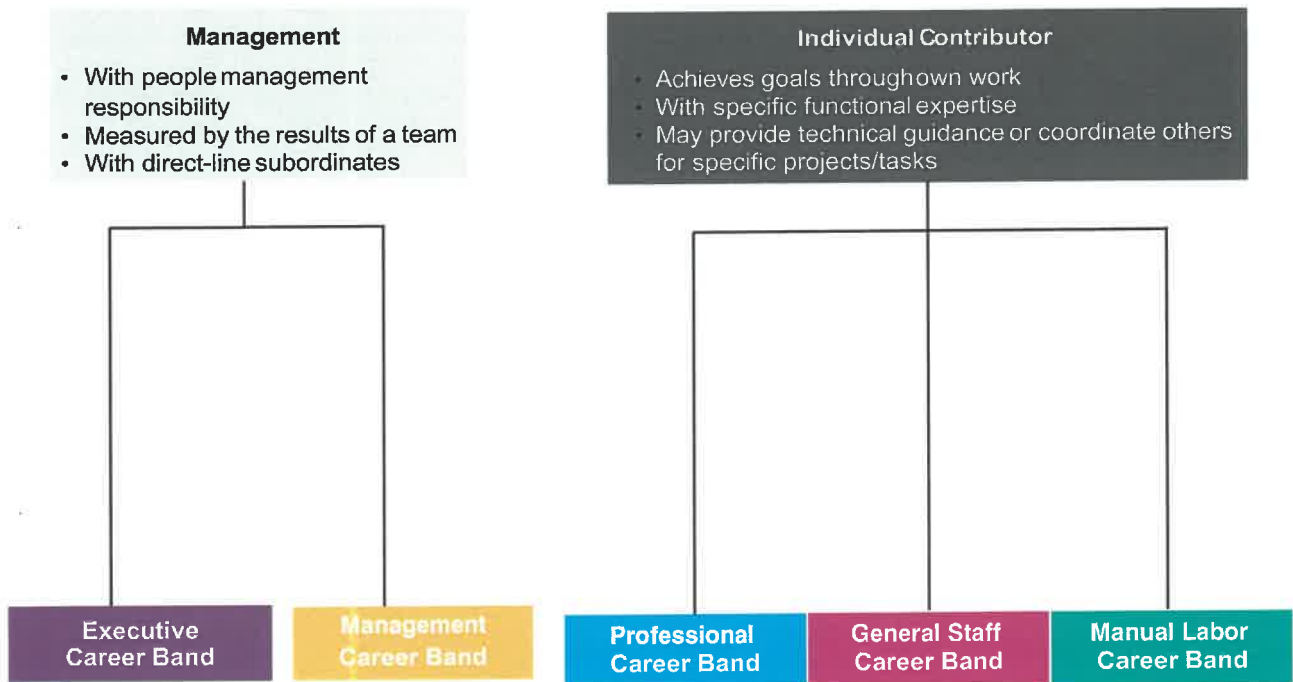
Management

- With people management responsibility
- Measured by the results of a team
- With direct-line subordinates

Individual Contributor

- Achieves goals throughown work
- With specific functional expertise
- May provide technical guidance or coordinate others for specific projects/tasks

Executive Career Band

Management Career Band

Professional Career Band

General Staff Career Band

Manual Labor Career Band